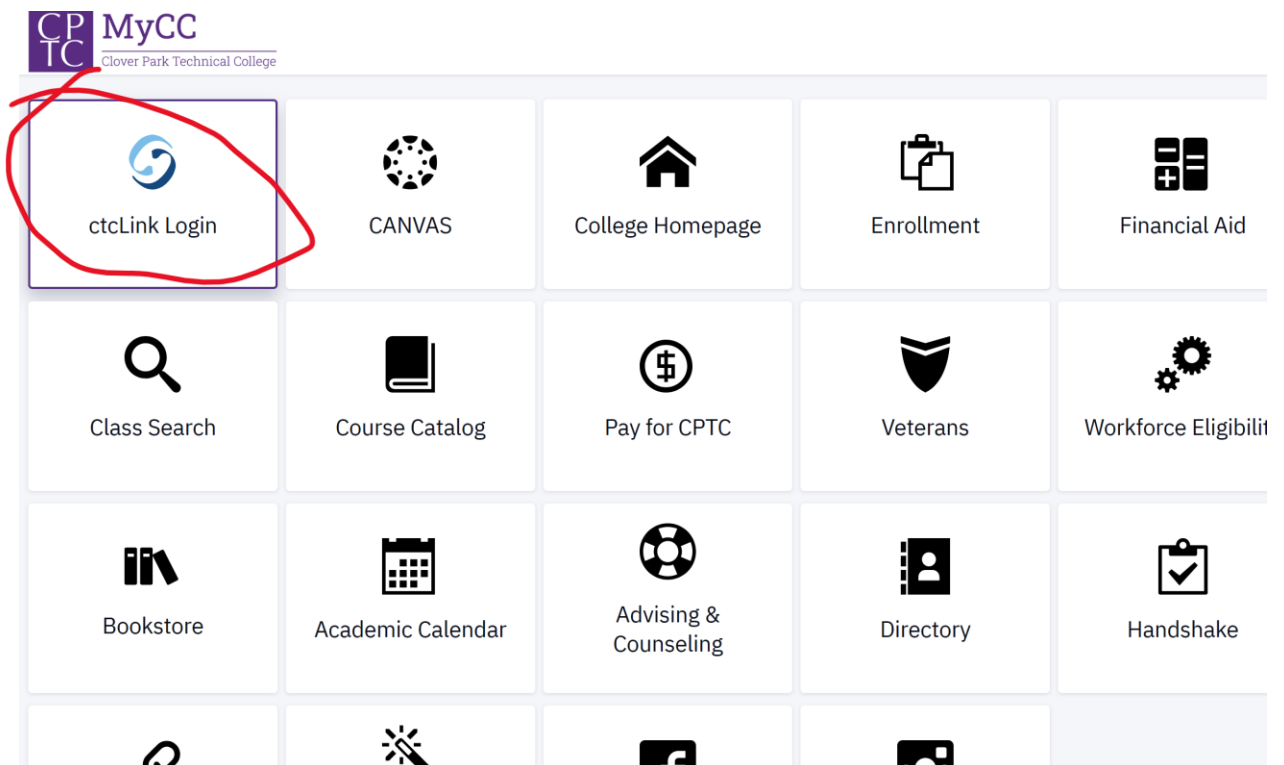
CP TC MyCC
Clover Park Technical College

ctcLink Login

CANVAS

College Homepage

Enrollment

Financial Aid

Class Search

Course Catalog

Pay for CPTC

Veterans

Workforce Eligibilit

Bookstore

Academic Calendar

Advising & Counseling

Directory

Handshake